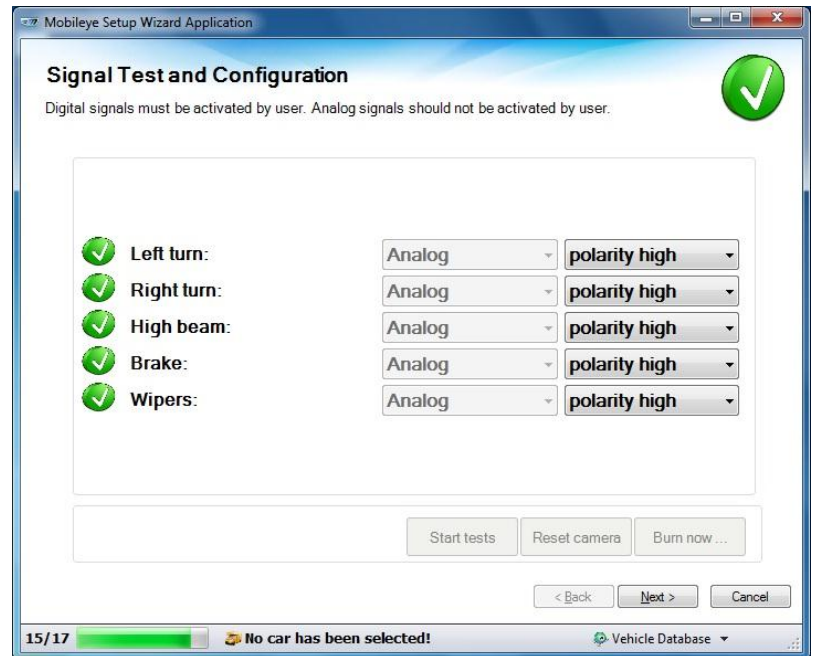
Mobileye Setup Wizard Application

Signal Test and Configuration

Digital signals must be activated by user. Analog signals should not be activated by user.

| | | |
|---|---|---|
| Left turn: | Analog | polarity high |
| Right turn: | Analog | polarity high |
| High beam: | Analog | polarity high |
| Brake: | Analog | polarity high |
| Wipers: | Analog | polarity high |

Start tests   Reset camera   Burn now ...

< Back   Next >   Cancel

15/17   No car has been selected!   Vehicle Database